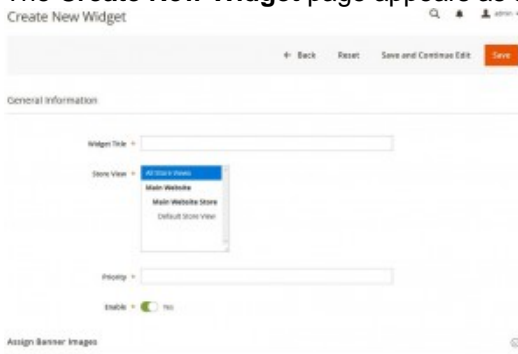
The **Create New Widget** page appears as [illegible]

Create New Widget

admin

← Back Reset Save and Continue Edit Save

General Information

Widget Title *

Store View *

All Store Views
Main Website
Main Website Store
Default Store View

Priority *

Enable * Yes

Assign Banner Images